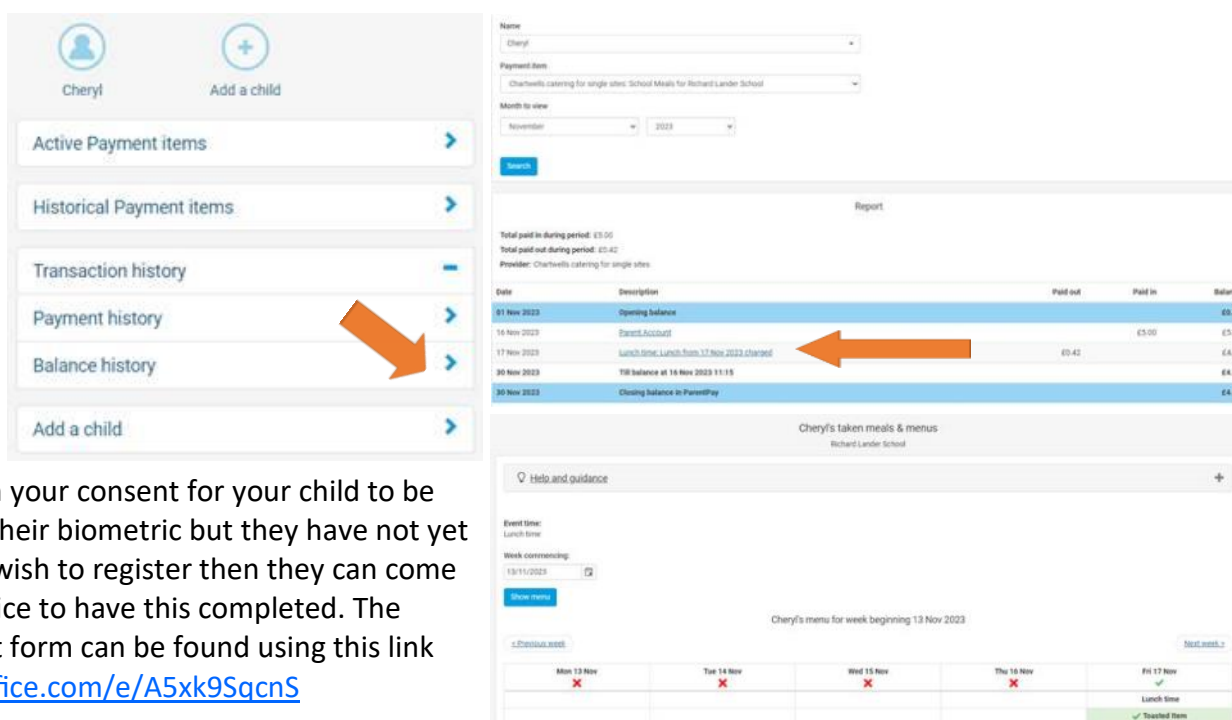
Cheryl

Add a child

Active Payment items

Historical Payment items

Transaction history

Payment history

Balance history

Add a child

your consent for your child to be their biometric but they have not yet wish to register then they can come ice to have this completed. The t form can be found using this link fice.com/e/A5xk9SqcnS

Name
Cheryl
Payment item
Chartwells catering for single sites: School Meals for Richard Lander School
Month to view
November
2023
Search

Report

Total paid in during period: £5.00
Total paid out during period: £0.42
Provider: Chartwells catering for single sites

| Date | Description | Paid out | Paid in | Balan |
|---|---|---|---|---|
| 01 Nov 2023 | Opening balance | | | £0. |
| 16 Nov 2023 | Parent Account | | £5.00 | £5. |
| 17 Nov 2023 | Lunch time: Lunch from 17 Nov 2023 charged | £0.42 | | £4. |
| 30 Nov 2023 | Till balance at 16 Nov 2023 11:15 | | | £4. |
| 30 Nov 2023 | Closing balance in ParentPay | | | £4. |

Cheryl's taken meals & menus
Richard Lander School

Help and guidance

Event time:
Lunch time
Week commencing:
13/11/2023
Show menu

Cheryl's menu for week beginning 13 Nov 2023

< Previous week
Next week >

| Mon 13 Nov | Tue 14 Nov | Wed 15 Nov | Thu 16 Nov | Fri 17 Nov |
|---|---|---|---|---|
| ✗ | ✗ | ✗ | ✗ | ✓ |
| | | | | Lunch time |
| | | | | ✓ Toasted Item |